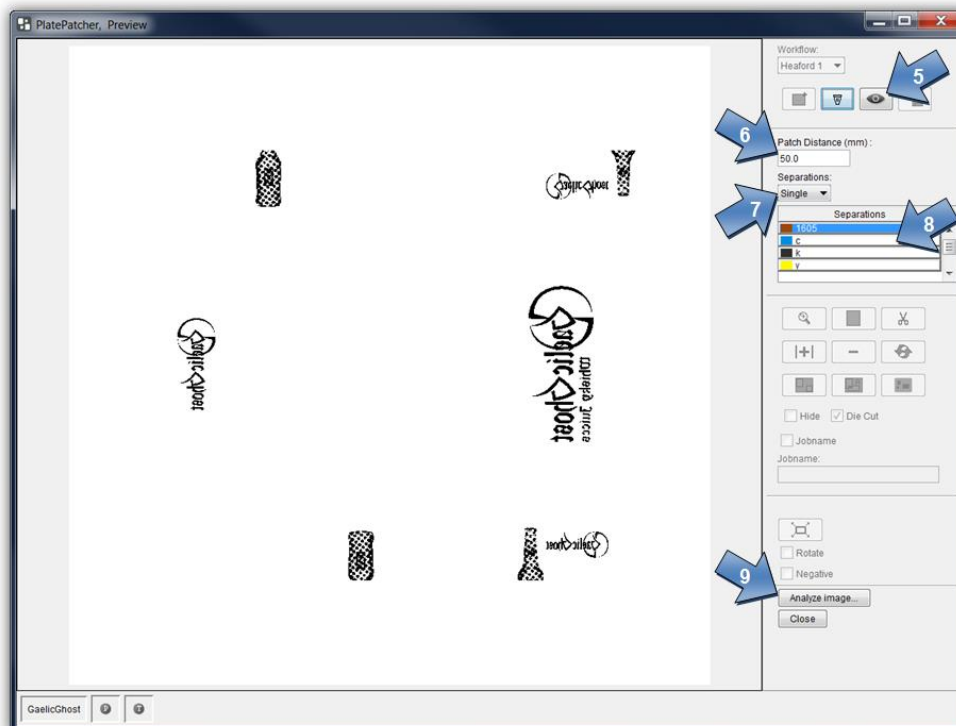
PlatePatcher, Preview

Workflow:
Heaford 1

5

6

Patch Distance (mm) :
50.0

Separations:
Single

7

Separations

8

1605
c
k
y

GaelicGhost

GaelicGhost

GaelicGhost
apple & juice

GaelicGhost

Hide
Die Cut
Jobname
Jobname:

Rotate
Negative

9

Analyze image...
Close

GaelicGhost